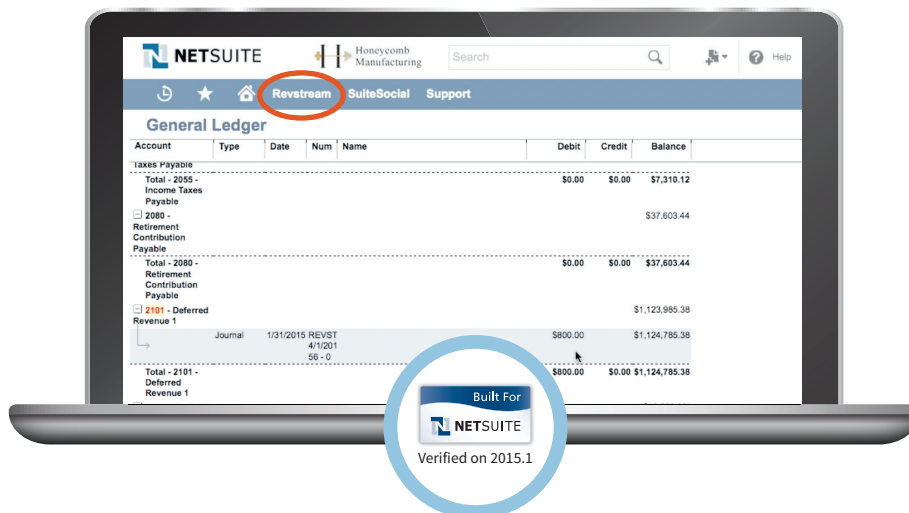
NETSUITE Honeycomb Manufacturing Search Help

Revstream SuiteSocial Support

General Ledger

| Account | Type | Date | Num | Name | Debit | Credit | Balance |
|---|---|---|---|---|---|---|---|
| Taxes Payable | | | | | | | |
| Total - 2055 - Income Taxes Payable | | | | | \$0.00 | \$0.00 | \$7,310.12 |
| 2080 - Retirement Contribution Payable | | | | | | | \$37,603.44 |
| Total - 2080 - Retirement Contribution Payable | | | | | \$0.00 | \$0.00 | \$37,603.44 |
| 2101 - Deferred Revenue 1 | | | | | | | \$1,123,985.38 |
| | Journal | 1/31/2015 | REVST 4/1/201 56 - 0 | | \$800.00 | | \$1,124,785.38 |
| Total - 2101 - Deferred Revenue 1 | | | | | \$800.00 | \$0.00 | \$1,124,785.38 |

Built For
NETSUITE
Verified on 2015.1